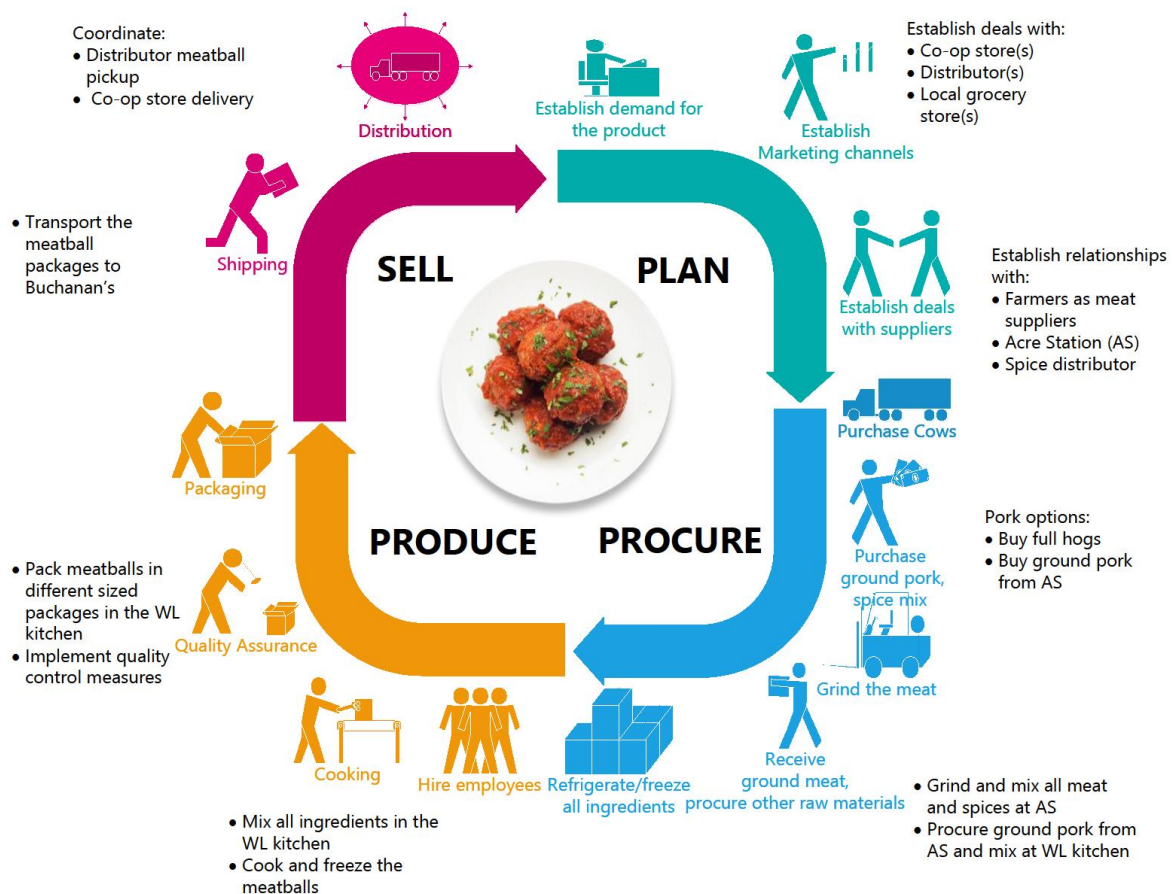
Coordinate:
• Distributor meatball pickup
• Co-op store delivery

Distribution

Establish demand for the product

Establish Marketing channels

Establish deals with:
• Co-op store(s)
• Distributor(s)
• Local grocery store(s)

• Transport the meatball packages to Buchanan's

Shipping

SELL

PLAN

Establish deals with suppliers

Establish relationships with:
• Farmers as meat suppliers
• Acre Station (AS)
• Spice distributor

Purchase Cows

Packaging

PRODUCE

PROCURE

Purchase ground pork, spice mix

Pork options:
• Buy full hogs
• Buy ground pork from AS

• Pack meatballs in different sized packages in the WL kitchen
• Implement quality control measures

Quality Assurance

Grind the meat

Cooking

Hire employees

Refrigerate/freeze all ingredients

Receive ground meat, procure other raw materials

• Grind and mix all meat and spices at AS
• Procure ground pork from AS and mix at WL kitchen

• Mix all ingredients in the WL kitchen
• Cook and freeze the meatballs